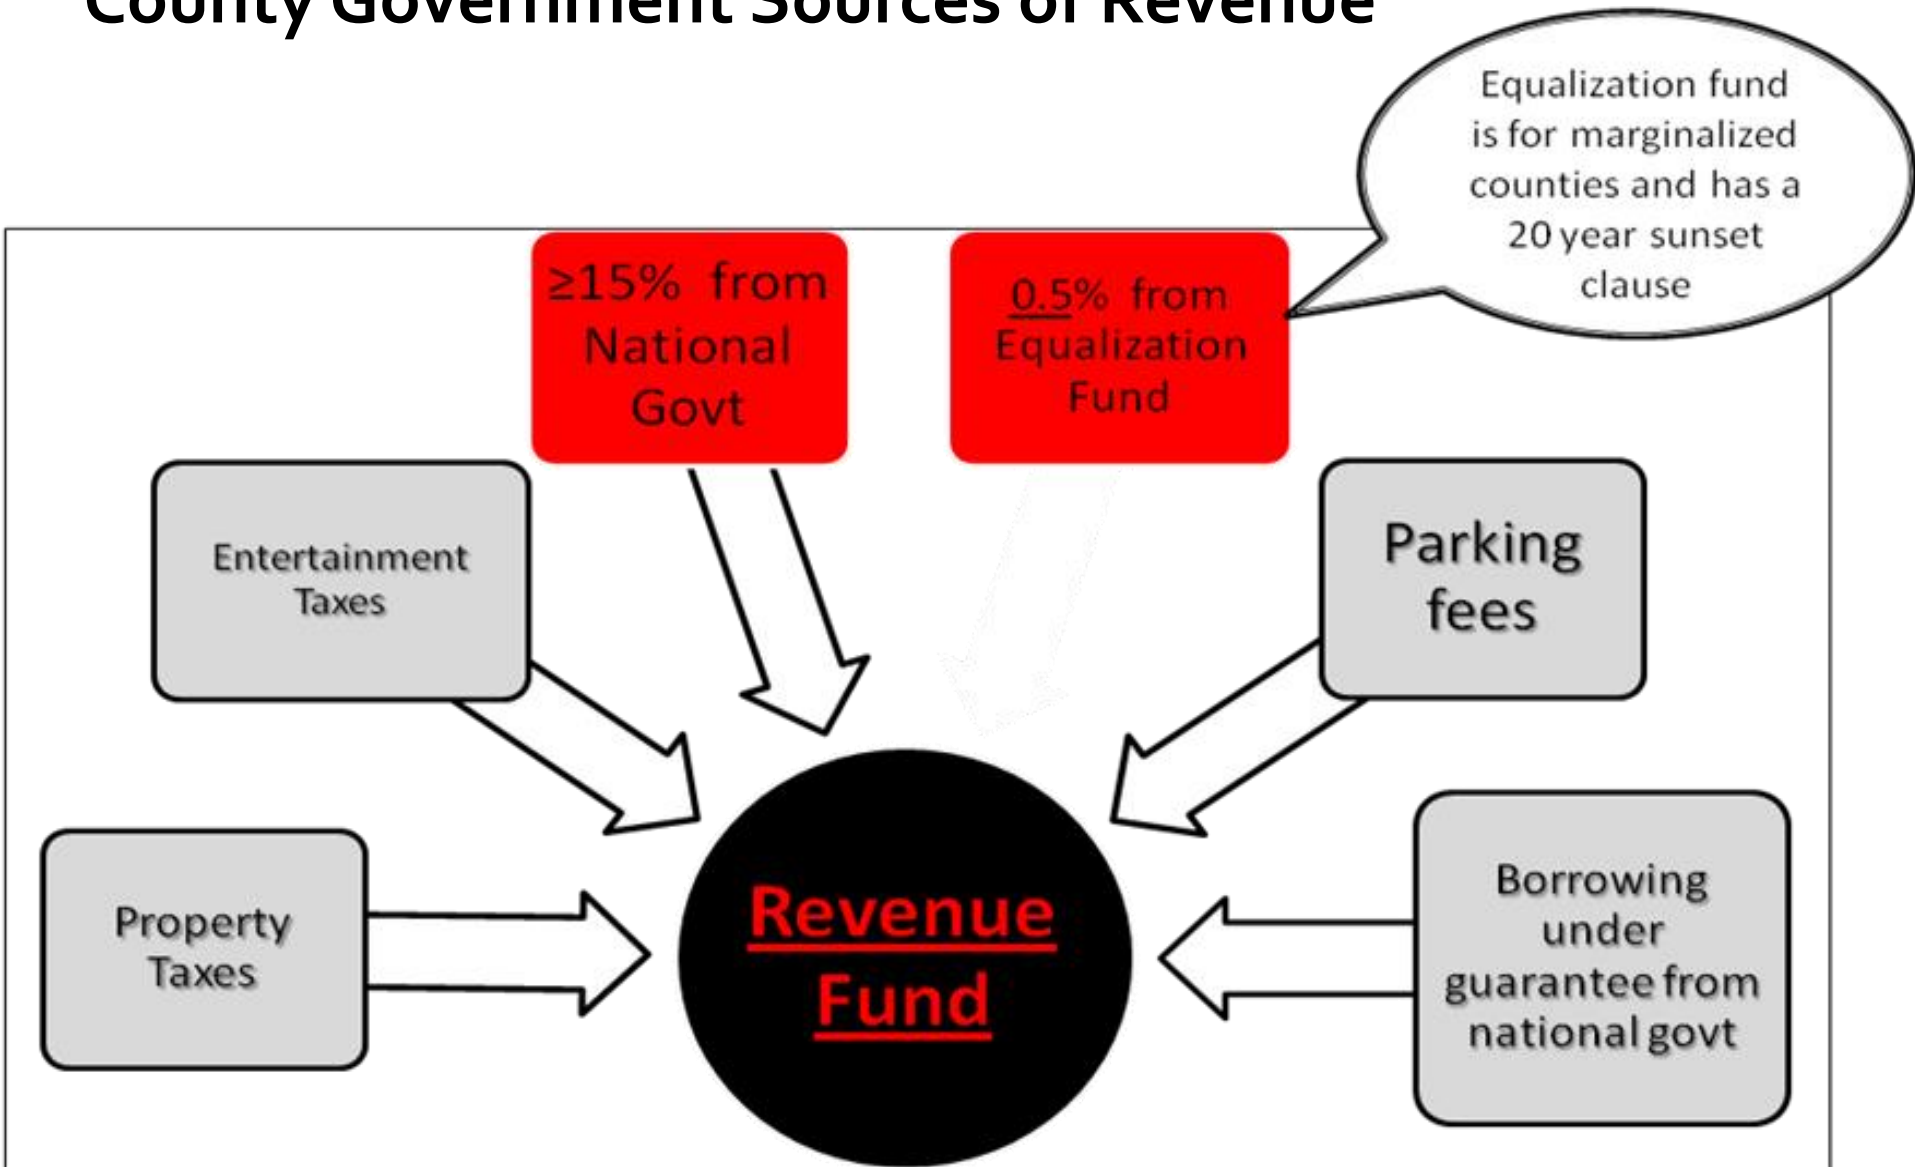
County Government Sources of Revenue

Equalization fund is for marginalized counties and has a 20 year sunset clause

≥15% from National Govt

0.5% from Equalization Fund

Entertainment Taxes

Parking fees

Property Taxes

Revenue Fund

Borrowing under guarantee from national govt